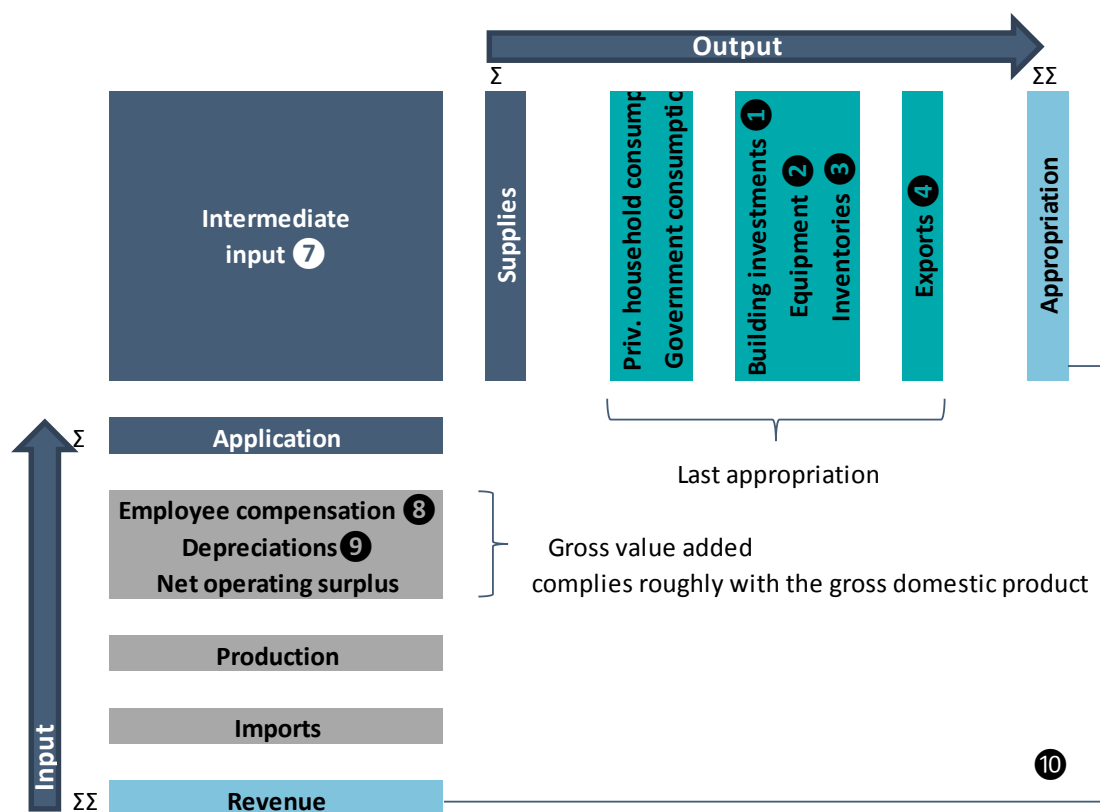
Output

Σ

ΣΣ

Intermediate input ❼

Supplies

Priv. household consump

Government consumptio

Building investments ❶

Equipment ❷

Inventories ❸

Exports ❹

Appropriation

Last appropriation

Σ

Application

Employee compensation ❽

Depreciations ❾

Net operating surplus

Gross value added complies roughly with the gross domestic product

Production

Imports

Input

❿

ΣΣ

Revenue